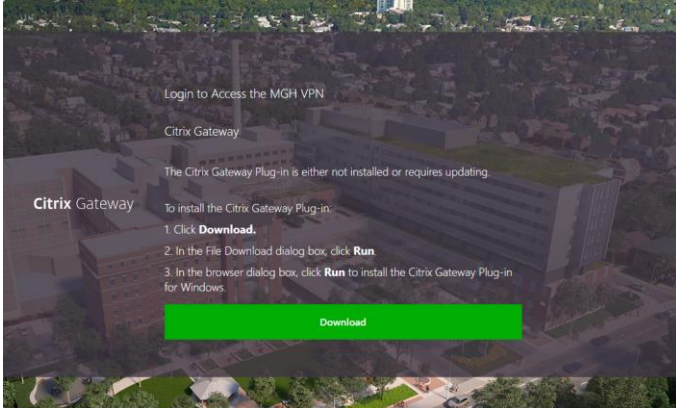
Citrix Gateway

Login to Access the MGH VPN

Citrix Gateway

The Citrix Gateway Plug-in is either not installed or requires updating.

To install the Citrix Gateway Plug-in:

1. Click **Download.**

2. In the File Download dialog box, click **Run**.

3. In the browser dialog box, click **Run** to install the Citrix Gateway Plug-in for Windows.

Download